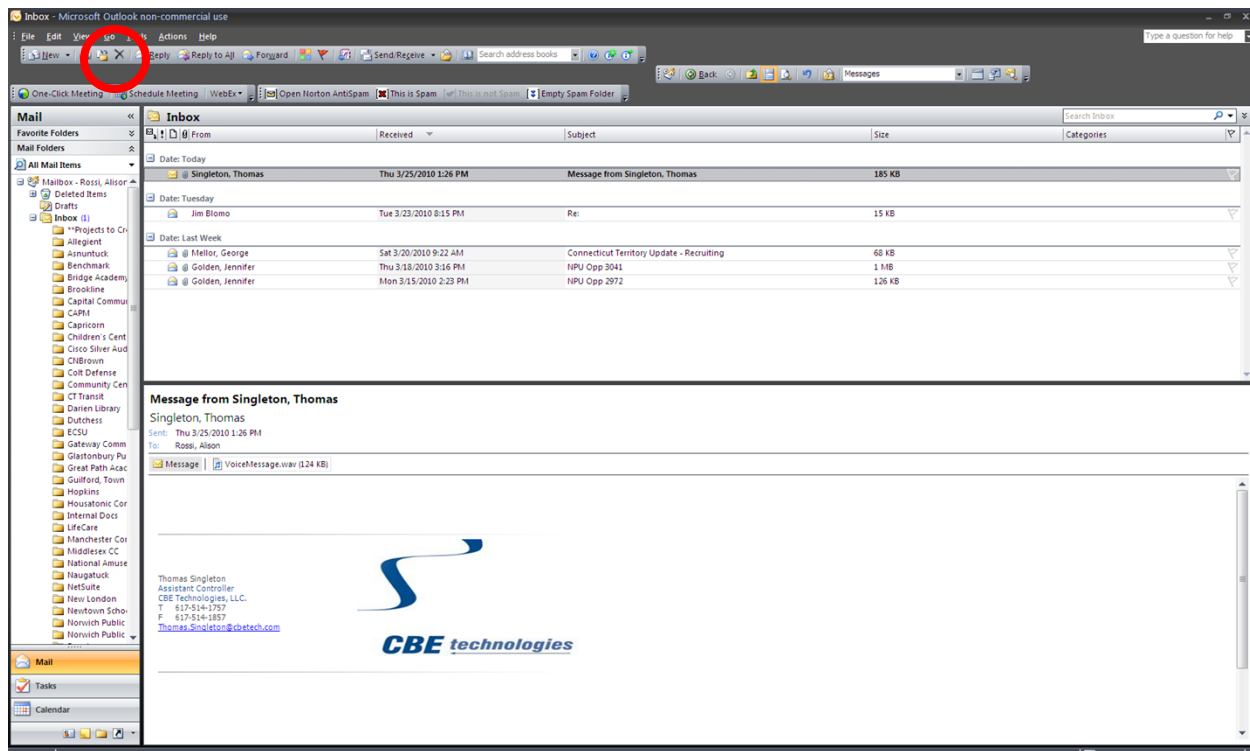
Inbox - Microsoft Outlook non-commercial use

File Edit View Go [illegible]ls Actions Help

Type a question for help

New Reply Reply to All Forward Send/Receive Search address books

Back Messages

One-Click Meeting Schedule Meeting WebEx Open Norton AntiSpam This is Spam This is not Spam Empty Spam Folder

Mail

Favorite Folders

Mail Folders

All Mail Items

Mailbox - Rossi, Alison
Deleted Items
Drafts
Inbox (1)
**Projects to Cr
Allegient
Asnuntuck
Benchmark
Bridge Academy
Brookline
Capital Commu
CAPM
Capricorn
Children's Cent
Cisco Silver Aud
CNBrown
Colt Defense
Community Cen
CT Transit
Darien Library
Dutchess
ECSU
Gateway Comm
Glastonbury Pu
Great Path Acad
Guilford, Town
Hopkins
Housatonic Cor
Internal Docs
LifeCare
Manchester Cor
Middlesex CC
National Amuse
Naugatuck
NetSuite
New London
Newtown Scho
Norwich Public
Norwich Public

Mail
Tasks
Calendar

Inbox

Search Inbox

| From | Received | Subject | Size | Categories |
|---|---|---|---|---|
| Date: Today | | | | |
| Singleton, Thomas | Thu 3/25/2010 1:26 PM | Message from Singleton, Thomas | 185 KB | |
| Date: Tuesday | | | | |
| Jim Blomo | Tue 3/23/2010 8:15 PM | Re: | 15 KB | |
| Date: Last Week | | | | |
| Mellor, George | Sat 3/20/2010 9:22 AM | Connecticut Territory Update - Recruiting | 68 KB | |
| Golden, Jennifer | Thu 3/18/2010 3:16 PM | NPU Opp 3041 | 1 MB | |
| Golden, Jennifer | Mon 3/15/2010 2:23 PM | NPU Opp 2972 | 126 KB | |

Message from Singleton, Thomas
Singleton, Thomas
Sent: Thu 3/25/2010 1:26 PM
To: Rossi, Alison

Message VoiceMessage.wav (124 KB)

Thomas Singleton
Assistant Controller
CBE Technologies, LLC.
T 617-514-1757
F 617-514-1857
Thomas.Singleton@cbetech.com

CBE technologies